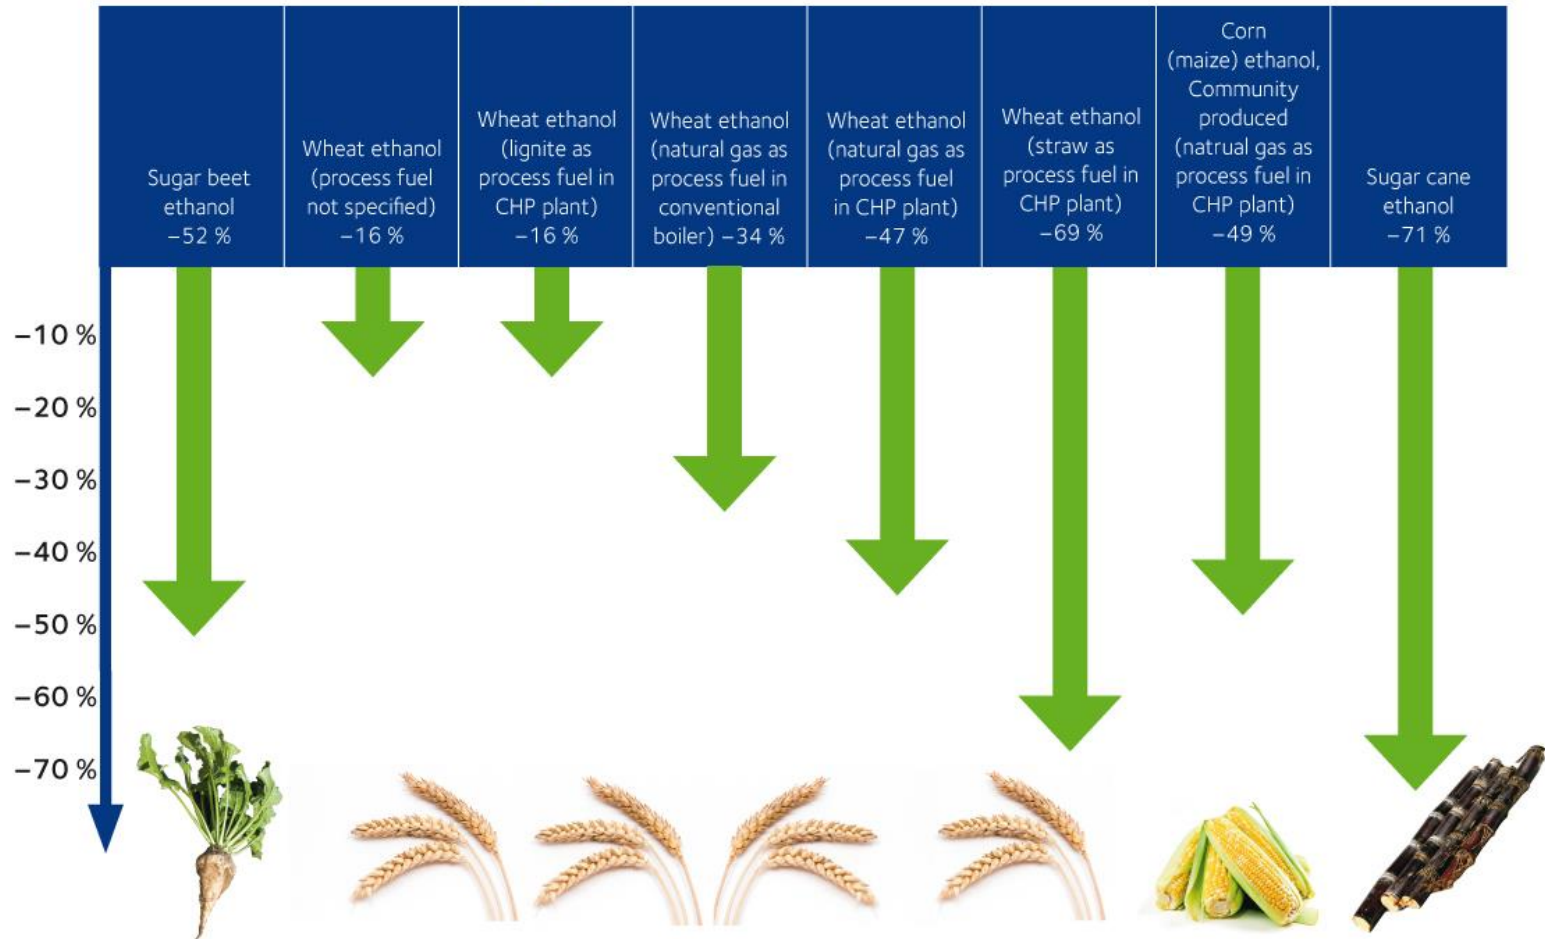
Sugar beet ethanol −52 %

Wheat ethanol (process fuel not specified) −16 %

Wheat ethanol (lignite as process fuel in CHP plant) −16 %

Wheat ethanol (natural gas as process fuel in conventional boiler) −34 %

Wheat ethanol (natural gas as process fuel in CHP plant) −47 %

Wheat ethanol (straw as process fuel in CHP plant) −69 %

Corn (maize) ethanol, Community produced (natrual gas as process fuel in CHP plant) −49 %

Sugar cane ethanol −71 %

−10 %
−20 %
−30 %
−40 %
−50 %
−60 %
−70 %